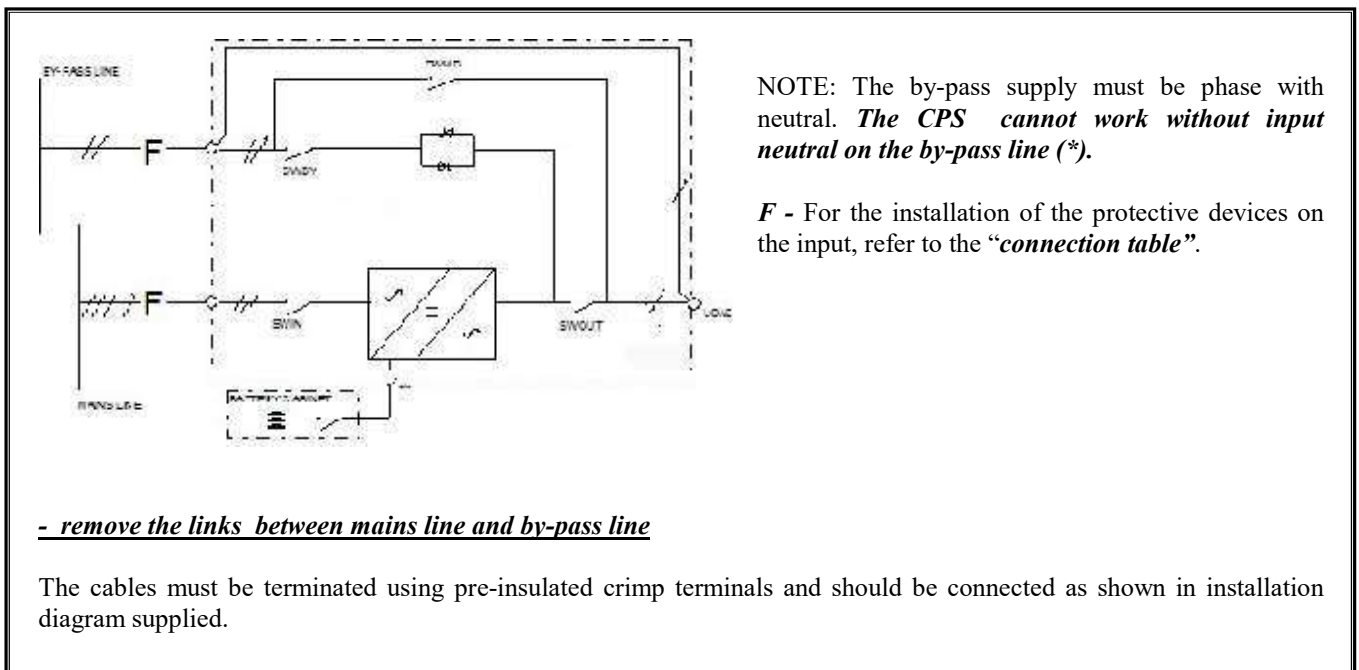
BY-PASS LINE

F

SWBY

F

SWIN

SWOUT

LOAD

MAINS LINE

BATTERY CABINET

NOTE: The by-pass supply must be phase with neutral. ***The CPS cannot work without input neutral on the by-pass line (\*).***

***F -*** For the installation of the protective devices on the input, refer to the "***connection table"***.

***- remove the links between mains line and by-pass line***

The cables must be terminated using pre-insulated crimp terminals and should be connected as shown in installation diagram supplied.